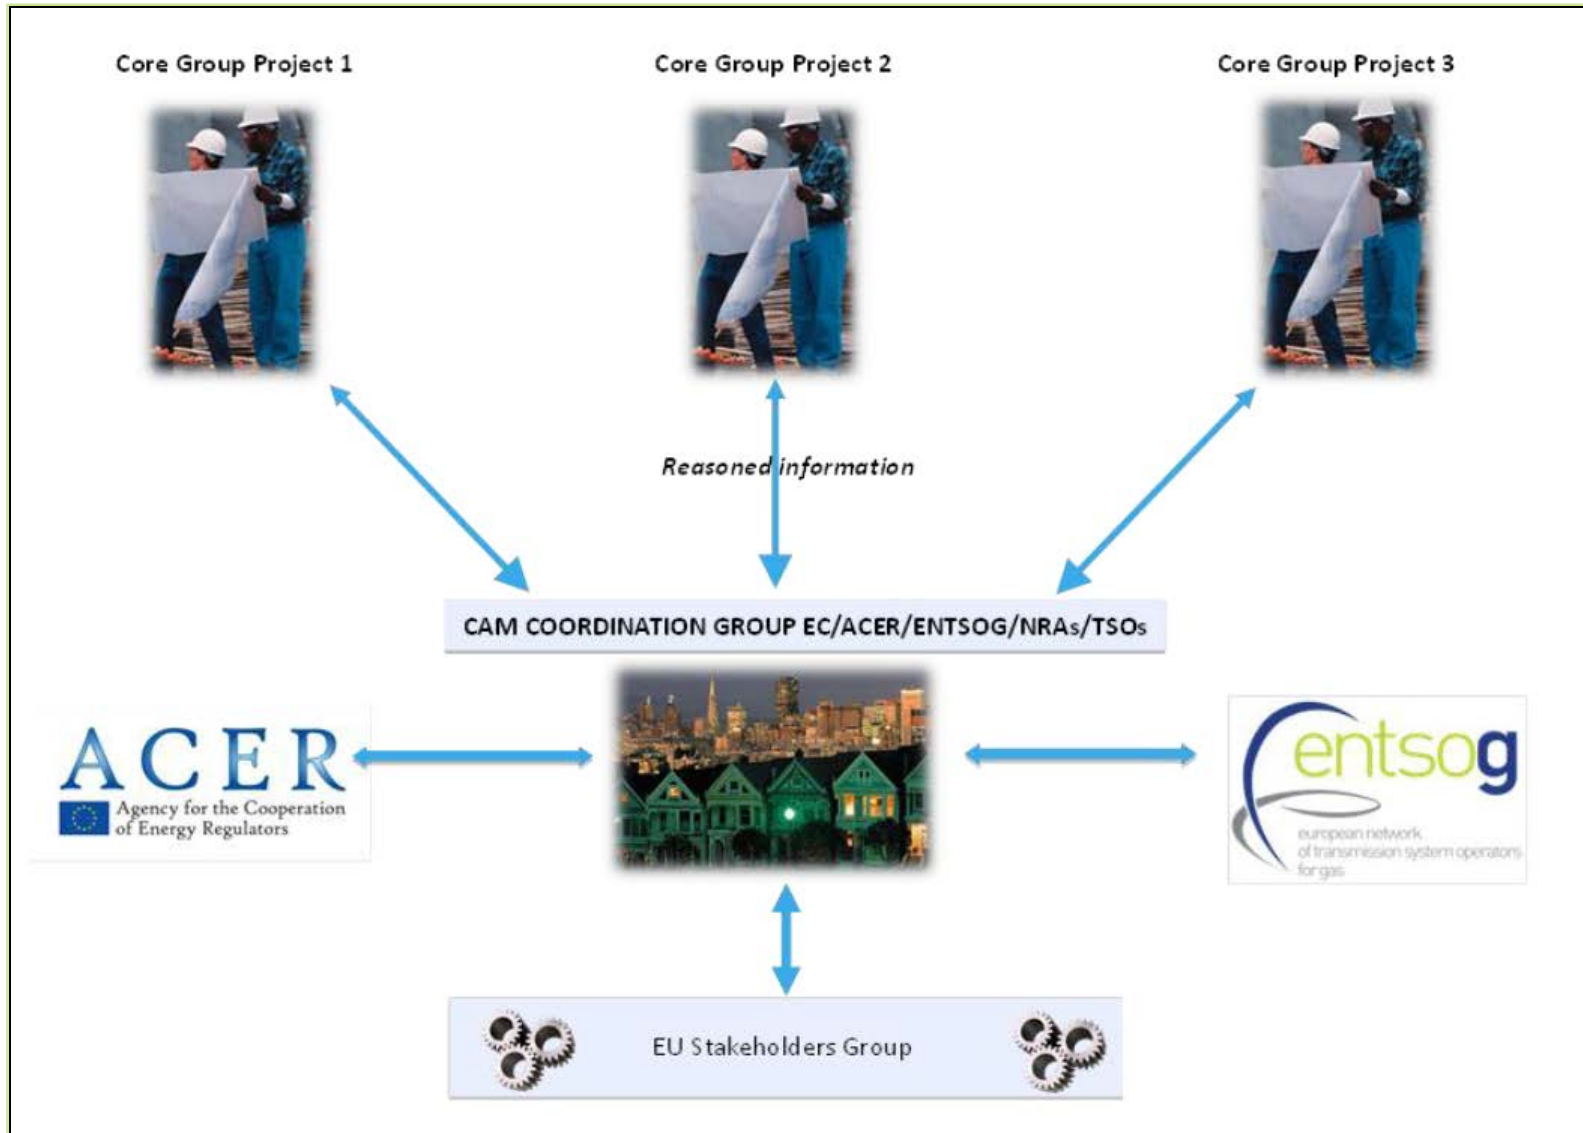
Core Group Project 1

Core Group Project 2

Core Group Project 3

Reasoned information

CAM COORDINATION GROUP EC/ACER/ENTSOG/NRAs/TSOs

ACER
Agency for the Cooperation of Energy Regulators

entsog
european network of transmission system operators for gas

EU Stakeholders Group